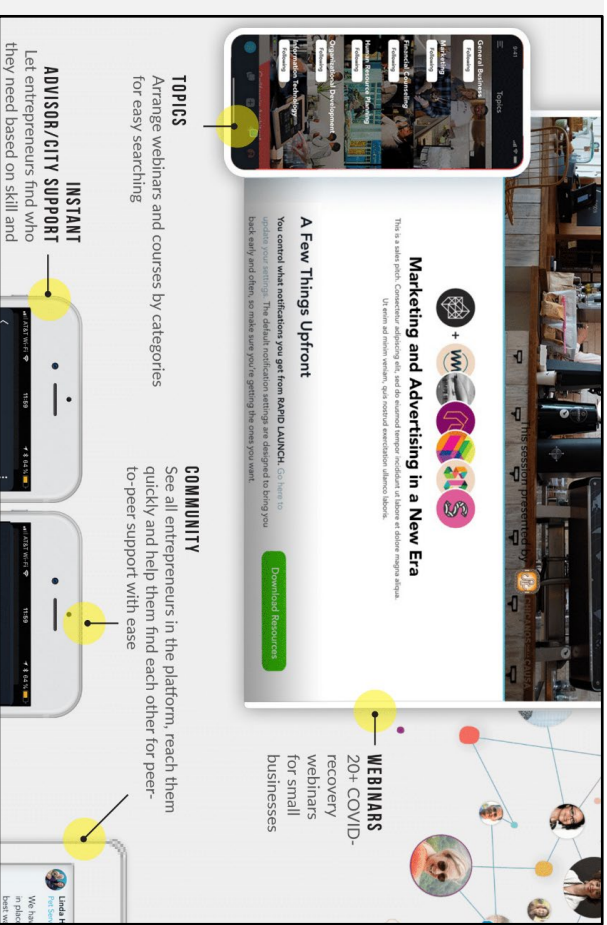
TOPICS
Arrange webinars and courses by categories for easy searching

INSTANT
ADVISOR/CITY SUPPORT
Let entrepreneurs find who they need based on skill and

Topics
General Business
Following
Marketing
Following
Financial Counseling
Following
Human Resource Planning
Following
Organizational Development
Following
Information Technology
Following

This session presented by

Marketing and Advertising in a New Era
This is a sales pitch. Consectetur adipiscing elit, sed do eiusmod tempor incididunt ut labore et dolore magna aliqua. Ut enim ad minim veniam, quis nostrud exercitation ullamco laboris.

A Few Things Upfront
You control what notifications you get from RAPID LAUNCH. Go here to update your settings. The default notification settings are designed to bring you back early and often, so make sure you're getting the ones you want.

Download Resources

COMMUNITY
See all entrepreneurs in the platform, reach them quickly and help them find each other for peer-to-peer support with ease

WEBINARS
20+ COVID-recovery webinars for small businesses

AT&T Wi-Fi 11:59 64%
AT&T Wi-Fi 11:59 64%

Linda H
Part Serv
We hav
in place
best w